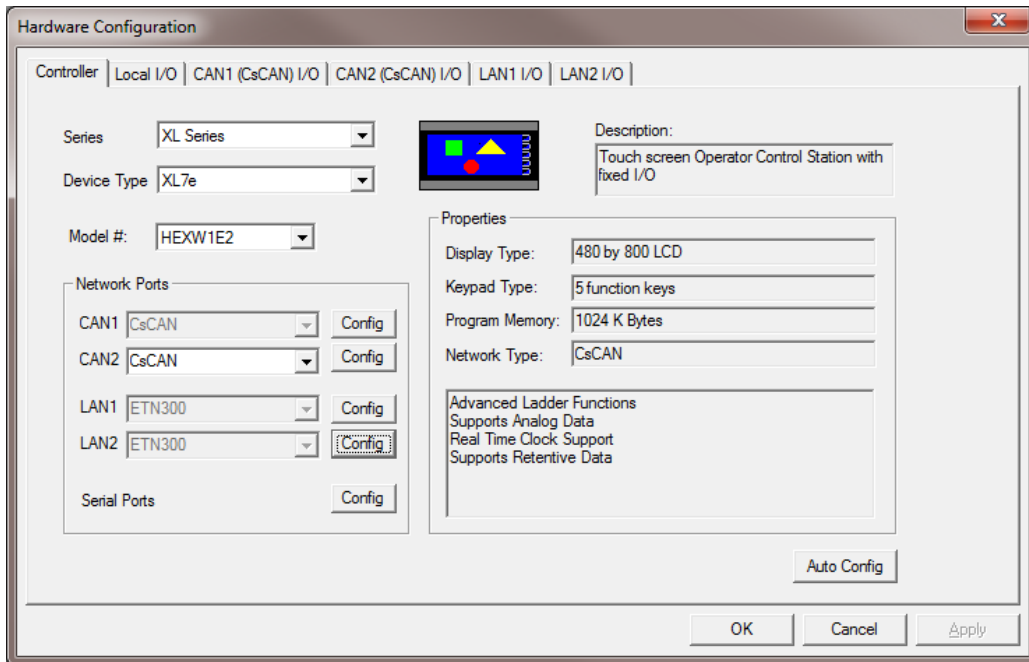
Hardware Configuration

Controller | Local I/O | CAN1 (CsCAN) I/O | CAN2 (CsCAN) I/O | LAN1 I/O | LAN2 I/O

Series XL Series

Device Type XL7e

Model #: HEXW1E2

Description:
Touch screen Operator Control Station with fixed I/O

Network Ports
CAN1 CsCAN Config
CAN2 CsCAN Config
LAN1 ETN300 Config
LAN2 ETN300 Config
Serial Ports Config

Properties
Display Type: 480 by 800 LCD
Keypad Type: 5 function keys
Program Memory: 1024 K Bytes
Network Type: CsCAN

Advanced Ladder Functions
Supports Analog Data
Real Time Clock Support
Supports Retentive Data

Auto Config

OK Cancel Apply